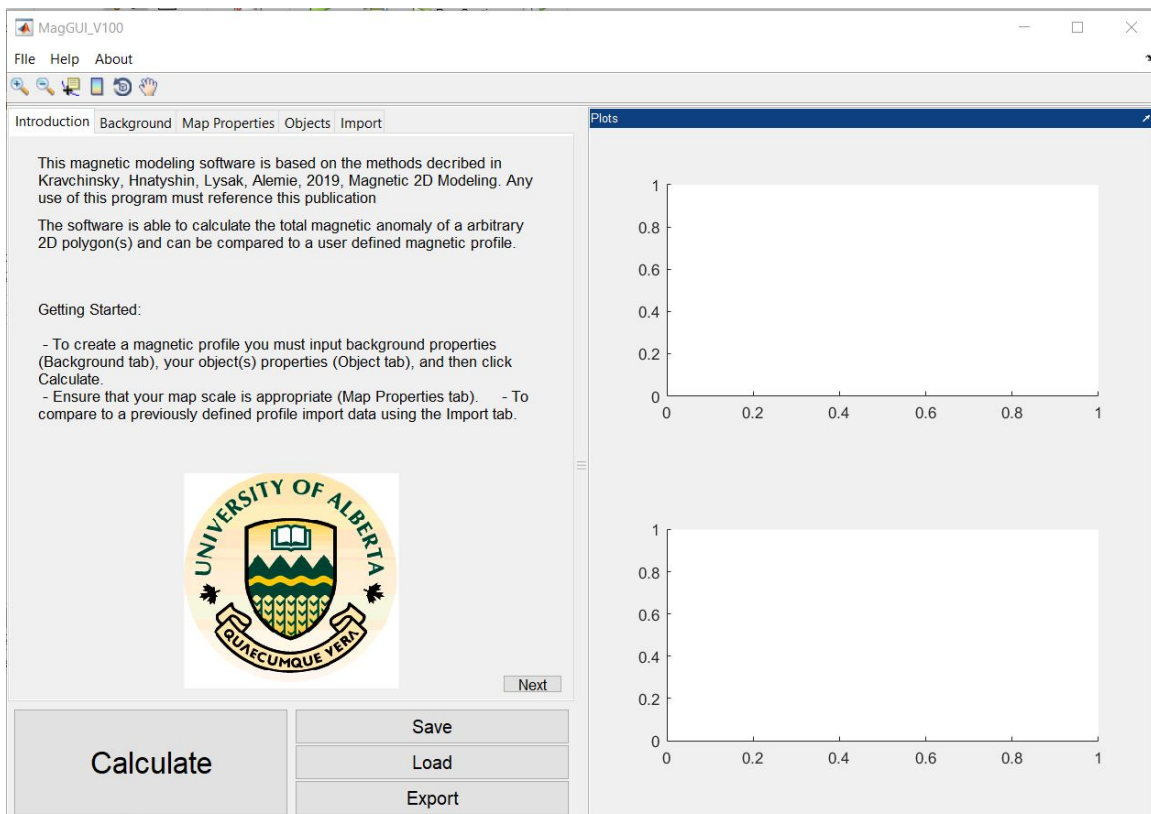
MagGUI_V100

FIle Help About

Introduction Background Map Properties Objects Import

This magnetic modeling software is based on the methods decribed in Kravchinsky, Hnatyshin, Lysak, Alemie, 2019, Magnetic 2D Modeling. Any use of this program must reference this publication

The software is able to calculate the total magnetic anomaly of a arbitrary 2D polygon(s) and can be compared to a user defined magnetic profile.

Getting Started:

- To create a magnetic profile you must input background properties (Background tab), your object(s) properties (Object tab), and then click Calculate.
- Ensure that your map scale is appropriate (Map Properties tab). - To compare to a previously defined profile import data using the Import tab.

UNIVERSITY OF ALBERTA
QUAECUMQUE VERA

Next

Calculate

Save

Load

Export

Plots

1
0.8
0.6
0.4
0.2
0
0 0.2 0.4 0.6 0.8 1

1
0.8
0.6
0.4
0.2
0
0 0.2 0.4 0.6 0.8 1